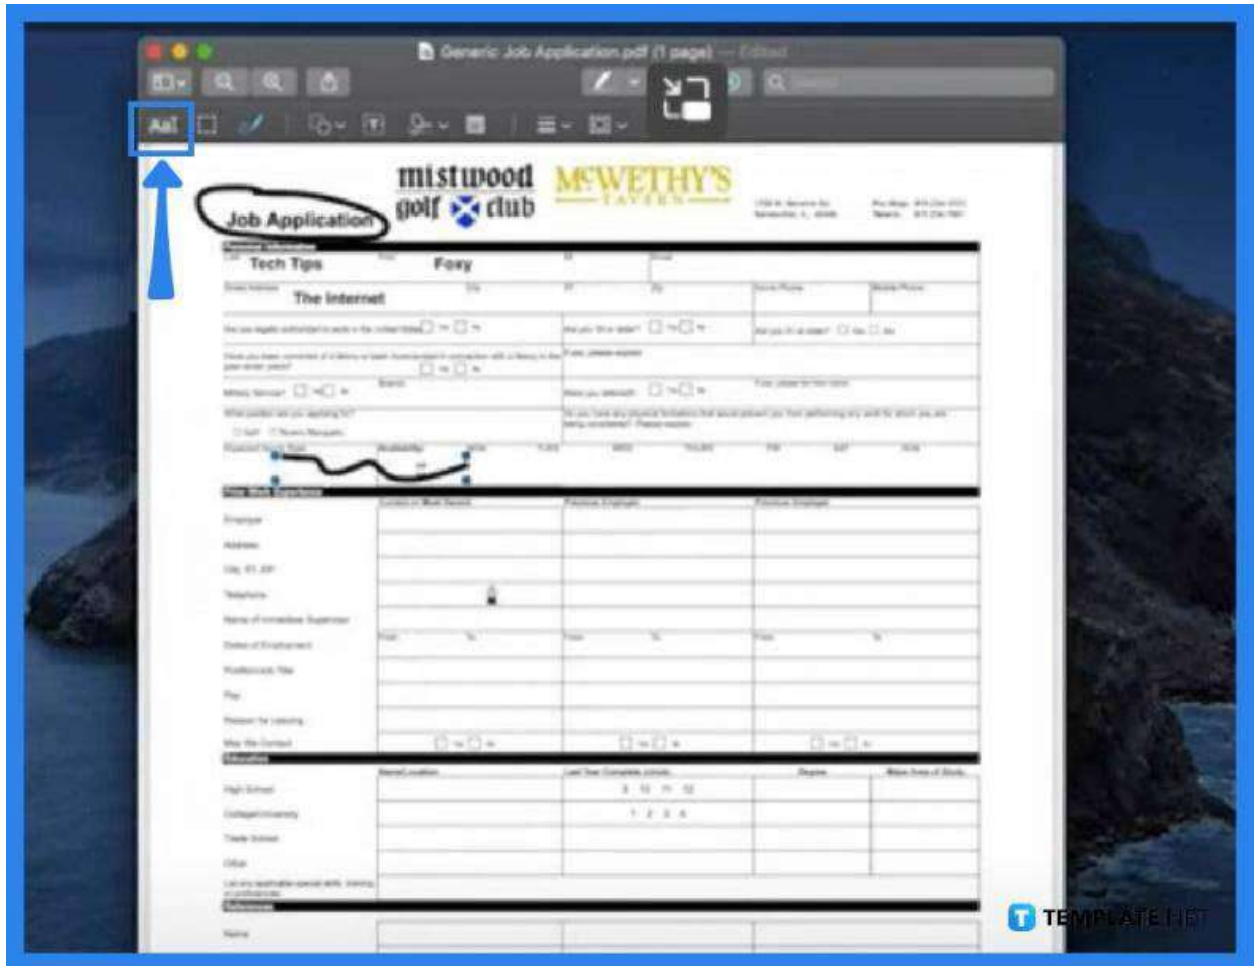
Generic Job Application.pdf (1 page) — Edited

AaI

mistwood golf club

McWETHY'S TAVERN

Job Application

Tech Tips

Foxy

The Internet

Employer

Address

City, ST, ZIP

Telephone

Name of Immediate Supervisor

Dates of Employment

Position/Job Title

Pay

Reason for Leaving

May We Contact

High School

College/University

Trade School

Other

Name

TEMPLATE.NET